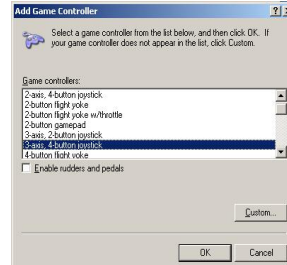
Add Game Controller

?

Select a game controller from the list below, and then click OK. If your game controller does not appear in the list, click Custom.

Game controllers:

2-axis, 4-button joystick
2-button flight yoke
2-button flight yoke w/throttle
2-button gamepad
3-axis, 2-button joystick
3-axis, 4-button joystick
4-button flight yoke

Enable rudders and pedals

Custom...

OK

Cancel